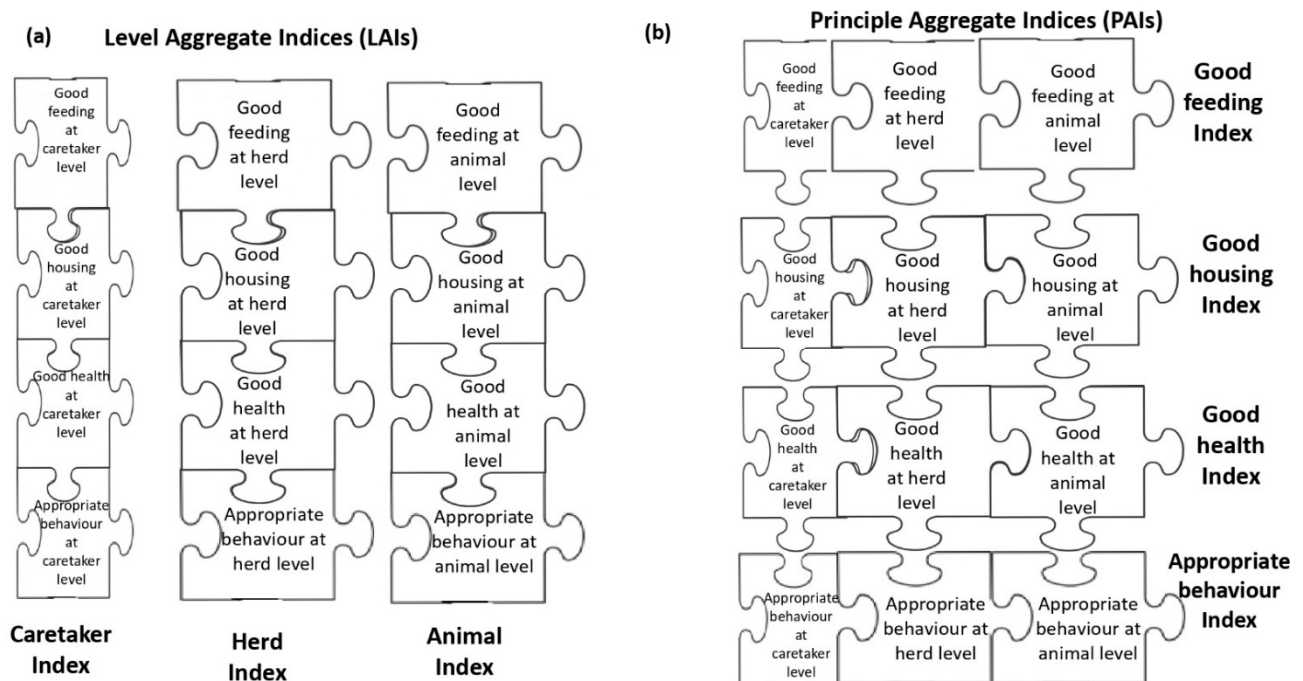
(a) Level Aggregate Indices (LAIs)

Good feeding at caretaker level

Good feeding at herd level

Good feeding at animal level

Good housing at caretaker level

Good housing at herd level

Good housing at animal level

Good health at caretaker level

Good health at herd level

Good health at animal level

Appropriate behaviour at caretaker level

Appropriate behaviour at herd level

Appropriate behaviour at animal level

Caretaker Index

Herd Index

Animal Index

(b) Principle Aggregate Indices (PAIs)

Good feeding at caretaker level

Good feeding at herd level

Good feeding at animal level

Good feeding Index

Good housing at caretaker level

Good housing at herd level

Good housing at animal level

Good housing Index

Good health at caretaker level

Good health at herd level

Good health at animal level

Good health Index

Appropriate behaviour at caretaker level

Appropriate behaviour at herd level

Appropriate behaviour at animal level

Appropriate behaviour Index